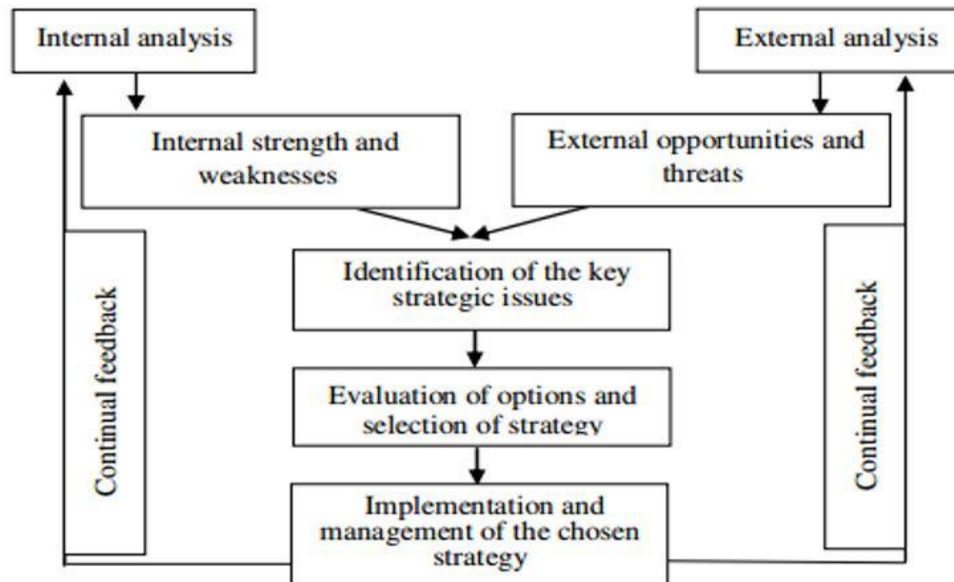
Internal analysis

External analysis

Internal strength and weaknesses

External opportunities and threats

Identification of the key strategic issues

Evaluation of options and selection of strategy

Implementation and management of the chosen strategy

Continual feedback

Continual feedback